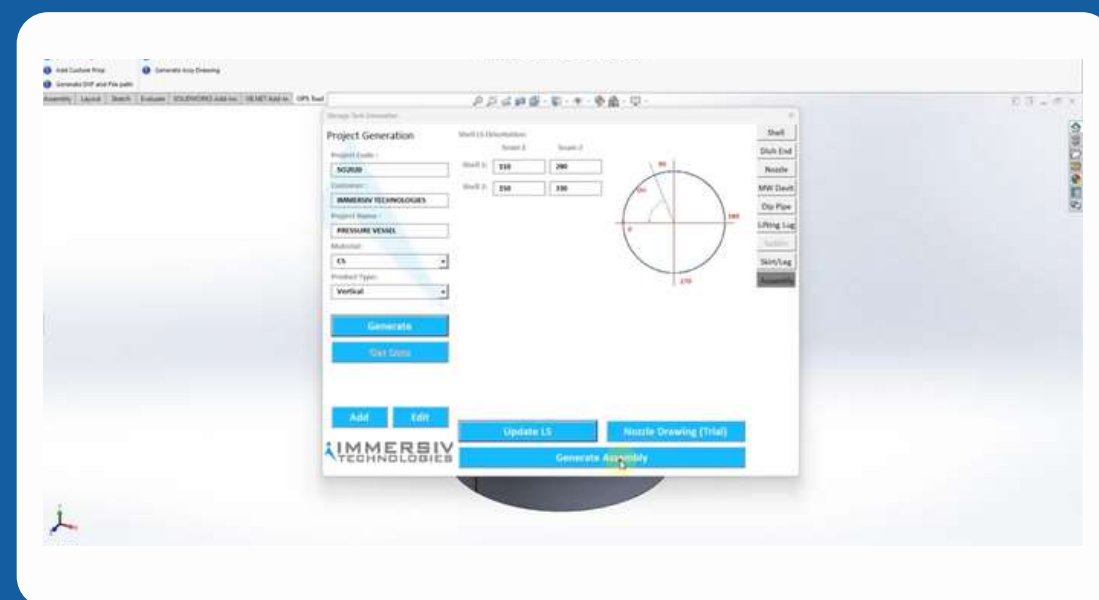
Add Custom Prop
Generate Assy Drawing
Generate DXF and File path
Assembly | Layout | Sketch | Evaluate | SOLIDWORKS Add-Ins | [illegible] | OPS Tool

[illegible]

Project Generation

Project Code :
SO2020
Customer :
IMMERSIV TECHNOLOGIES
Project Name :
PRESSURE VESSEL
Material :
CS
Product Type :
Vertical

Generate
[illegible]

Add
Edit

IMMERSIV TECHNOLOGIES

Shell LS Orientation
Seam 1 Seam 2
Shell 1: 110 290
Shell 2: 150 330

90
0
180
270

Shell
Dish End
Nozzle
MW Davit
Dip Pipe
Lifting Lug
Saddle
Skirt/Leg
Assembly

Update LS
Nozzle Drawing (Trial)
Generate Assembly